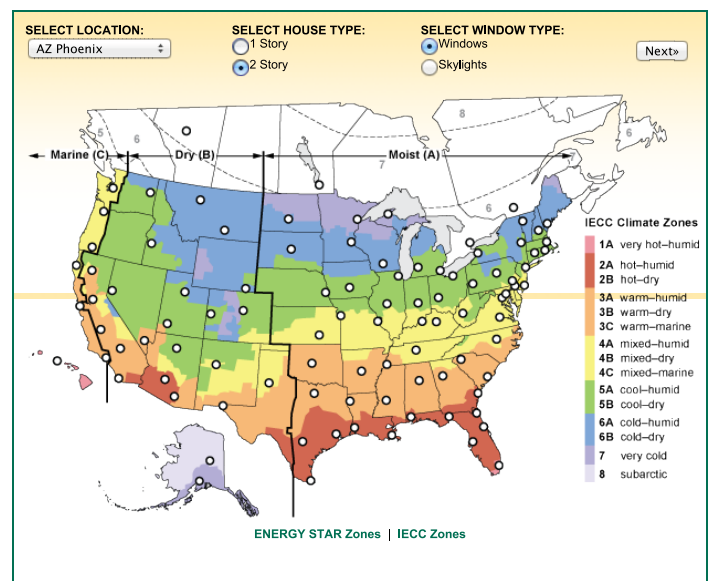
SELECT LOCATION:
AZ Phoenix

SELECT HOUSE TYPE:
1 Story
2 Story

SELECT WINDOW TYPE:
Windows
Skylights

Next»

Marine (C)
Dry (B)
Moist (A)

5
6
7
8
6
6
5

IECC Climate Zones
1A very hot–humid
2A hot–humid
2B hot–dry
3A warm–humid
3B warm–dry
3C warm–marine
4A mixed–humid
4B mixed–dry
4C mixed–marine
5A cool–humid
5B cool–dry
6A cold–humid
6B cold–dry
7 very cold
8 subarctic

ENERGY STAR Zones | IECC Zones